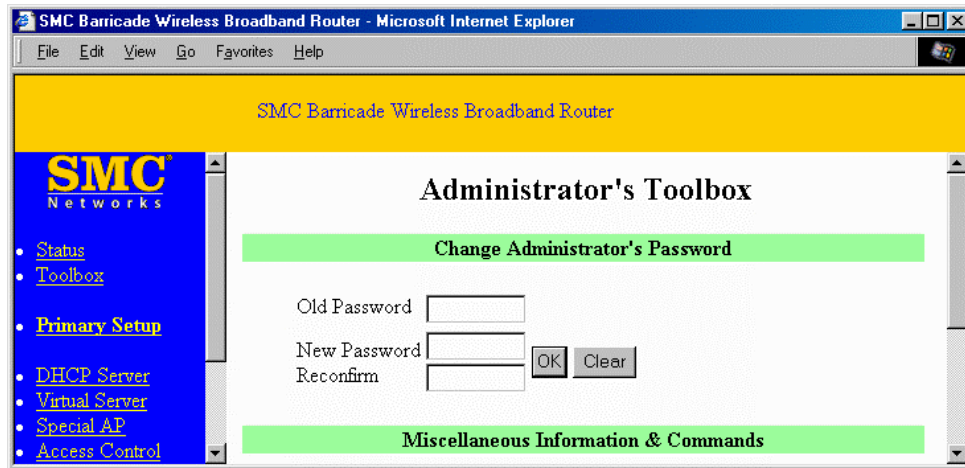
SMC Barricade Wireless Broadband Router - Microsoft Internet Explorer

File Edit View Go Favorites Help

SMC Barricade Wireless Broadband Router

SMC®
Networks

- Status
- Toolbox
- Primary Setup
- DHCP Server
- Virtual Server
- Special AP
- Access Control

Administrator's Toolbox

Change Administrator's Password

Old Password

New Password

Reconfirm

OK Clear

Miscellaneous Information & Commands